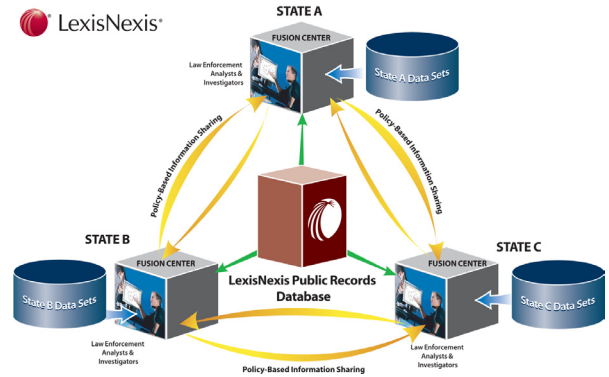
LexisNexis®

STATE A

FUSION CENTER

Law Enforcement Analysts & Investigators

State A Data Sets

Policy-Based Information Sharing

Policy-Based Information Sharing

STATE B

FUSION CENTER

State B Data Sets

Law Enforcement Analysts & Investigators

LexisNexis Public Records Database

STATE C

FUSION CENTER

State C Data Sets

Law Enforcement Analysts & Investigators

Policy-Based Information Sharing